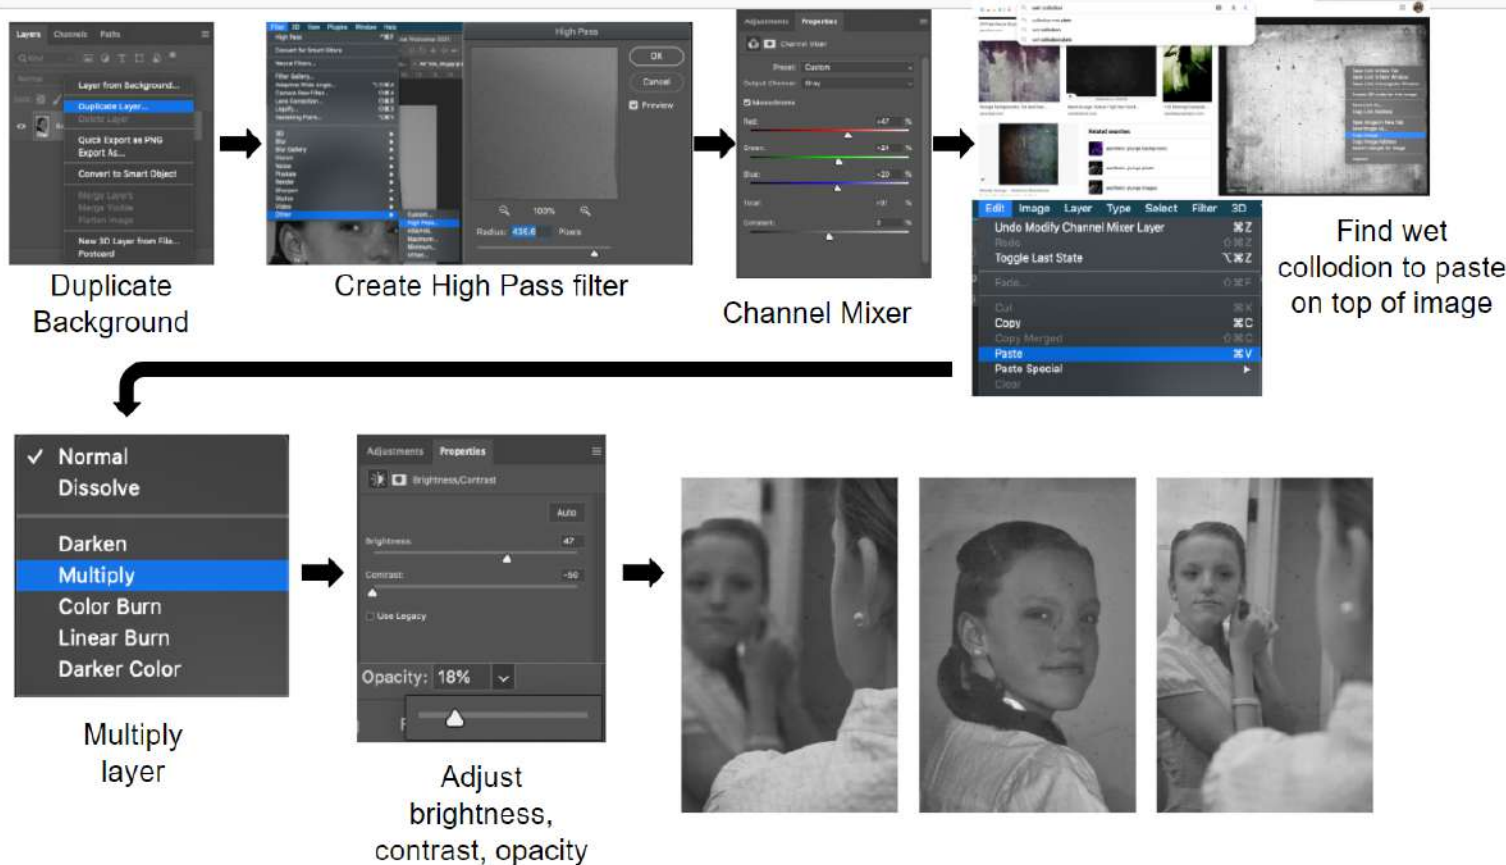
Layers Channels Paths

Layer from Background...
Duplicate Layer...
Delete Layer

Quick Export as PNG
Export As...

Convert to Smart Object

Merge Layers
Merge Visible
Flatten Image

New 3D Layer from File...
Postcard

Duplicate Background

High Pass

OK
Cancel
Preview

100%

Radius: 436.6 Pixels

Other

High Pass...

Create High Pass filter

Adjustments Properties

Channel Mixer

Preset: Custom

Output Channel: Gray

Monochrome

Red: +47 %

Green: +21 %

Blue: +20 %

Total: +91 %

Constant: 0 %

Channel Mixer

Edit Image Layer Type Select Filter 3D

Undo Modify Channel Mixer Layer ⌘Z
Redo
Toggle Last State ⌥⌘Z

Fade...

Cut ⌘X
Copy ⌘C
Copy Merged
Paste ⌘V
Paste Special
Clear

Find wet collodion to paste on top of image

✓ Normal
Dissolve

Darken
Multiply
Color Burn
Linear Burn
Darker Color

Multiply layer

Adjustments Properties

Brightness/Contrast

Auto

Brightness: 47

Contrast: -50

Use Legacy

Opacity: 18%

Adjust brightness, contrast, opacity